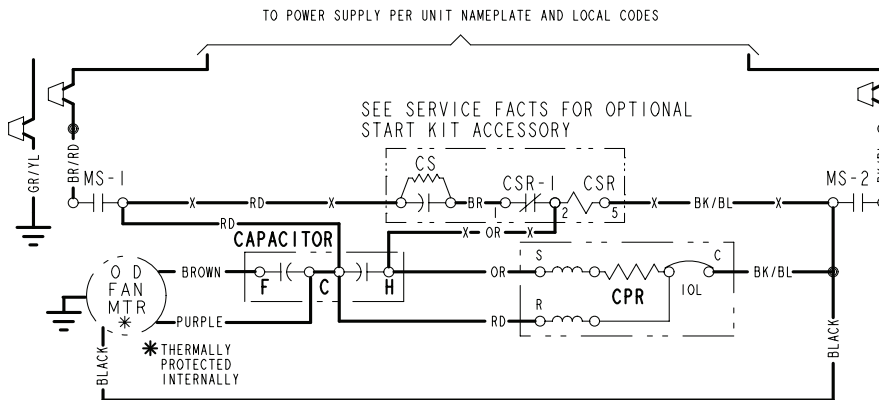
TO POWER SUPPLY PER UNIT NAMEPLATE AND LOCAL CODES

SEE SERVICE FACTS FOR OPTIONAL START KIT ACCESSORY

GR/YL
BR/RD
MS-1
X
RD
X
CS
BR
CSR-1
CSR
1
2
5
X
BK/BL
X
MS-2
RD
X
OR
X
CAPACITOR
O D FAN MTR
BROWN
F
C
H
OR
S
C
BK/BL
CPR
IOL
R
PURPLE
RD
BLACK
BLACK
✱THERMALLY PROTECTED INTERNALLY